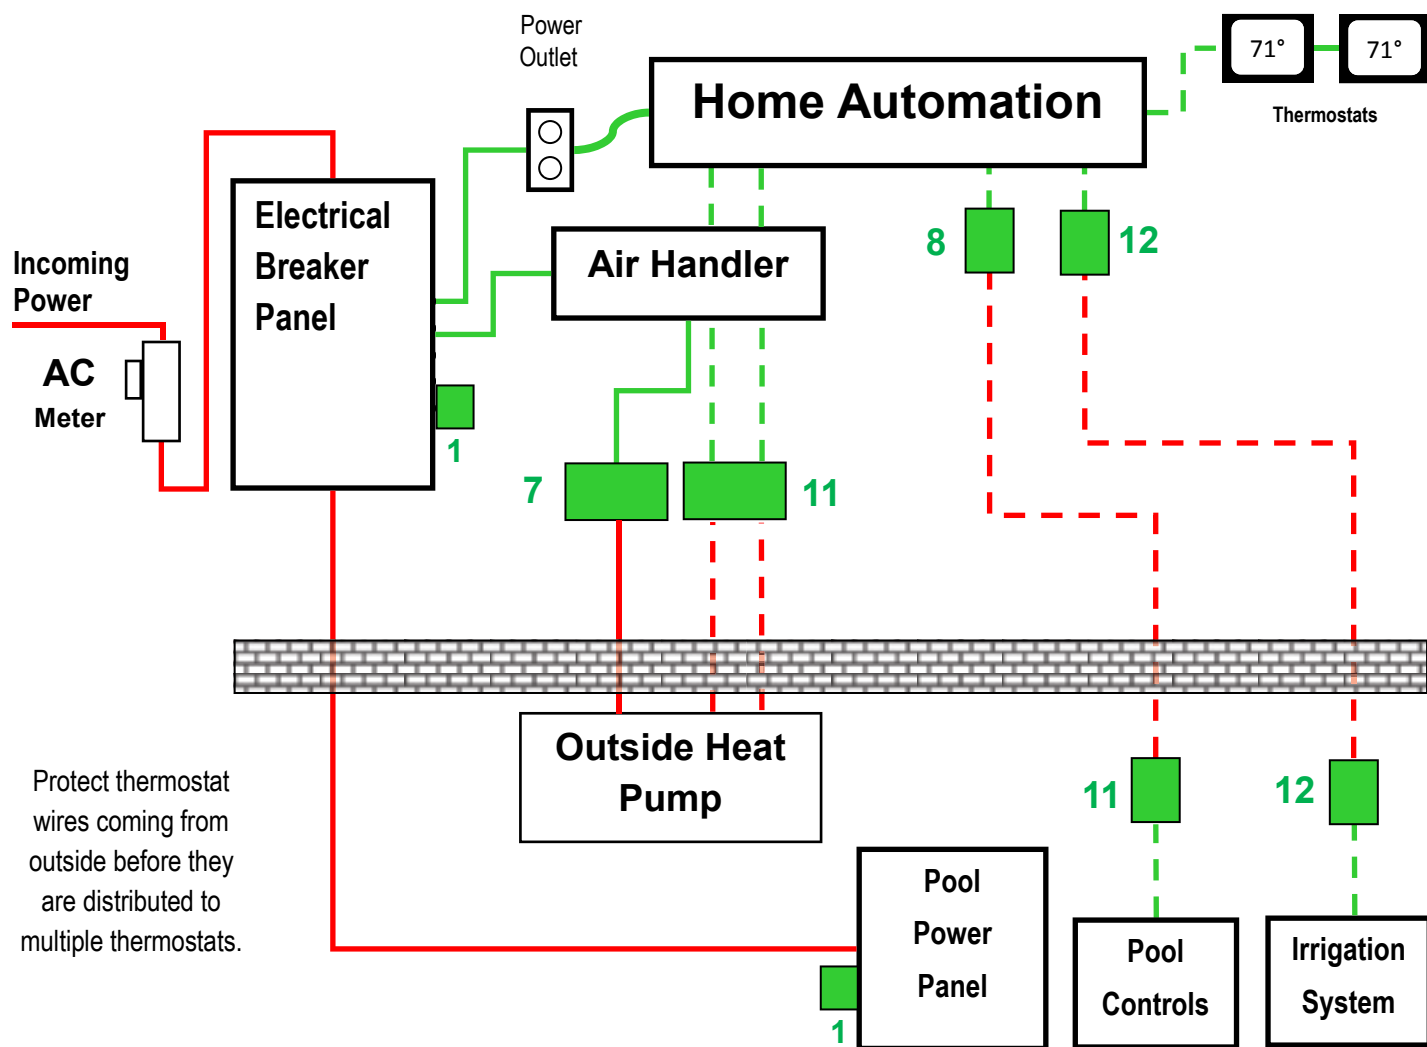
Power Outlet

Home Automation

71°

71°

Thermostats

Incoming Power

AC Meter

Electrical Breaker Panel

1

Air Handler

8

12

7

11

Outside Heat Pump

11

12

Protect thermostat wires coming from outside before they are distributed to multiple thermostats.

Pool Power Panel

1

Pool Controls

Irrigation System